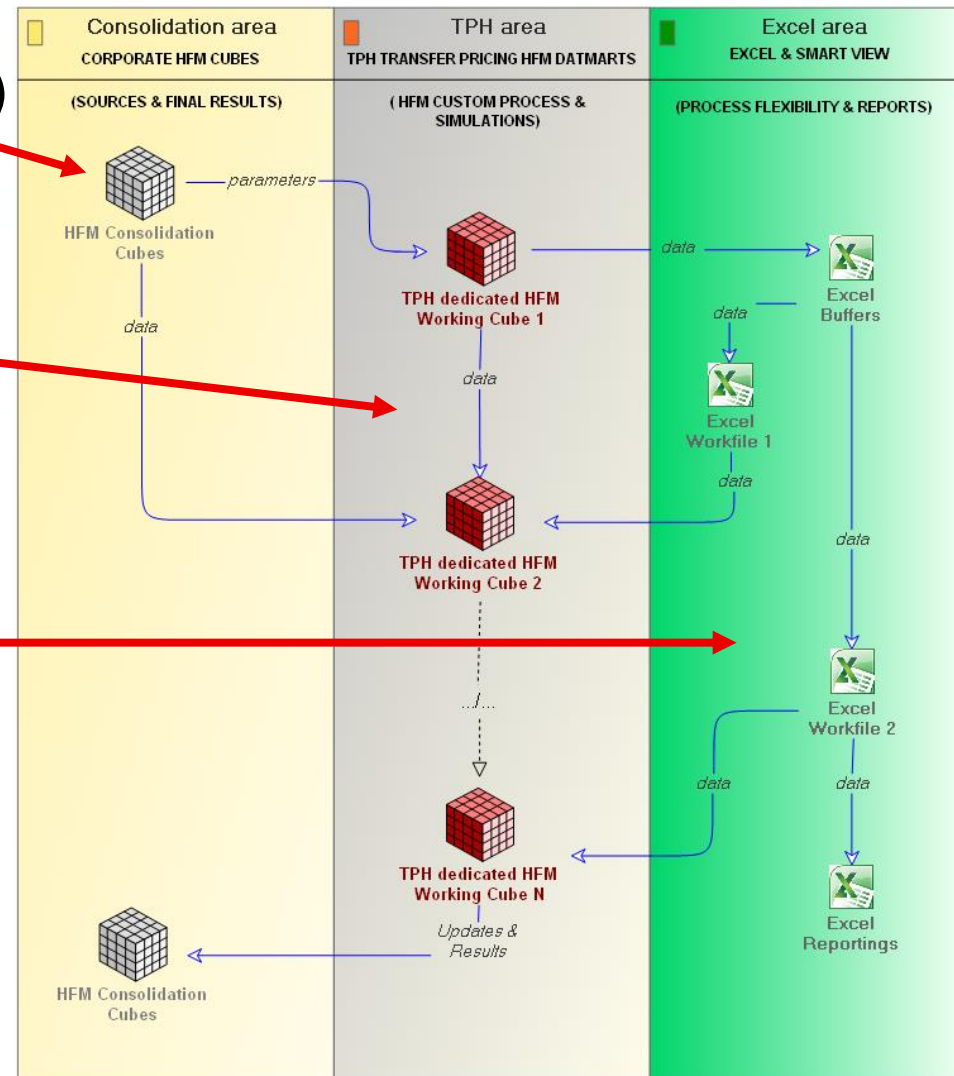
Consolidation area
CORPORATE HFM CUBES

TPH area
TPH TRANSFER PRICING HFM DATMARTS

Excel area
EXCEL & SMART VIEW

(SOURCES & FINAL RESULTS)

( HFM CUSTOM PROCESS & SIMULATIONS)

(PROCESS FLEXIBILITY & REPORTS)

HFM Consolidation Cubes

parameters

TPH dedicated HFM Working Cube 1

data

Excel Buffers

data

data

data

Excel Workfile 1

data

TPH dedicated HFM Working Cube 2

data

.../...

Excel Workfile 2

data

data

TPH dedicated HFM Working Cube N

Excel Reportings

Updates & Results

HFM Consolidation Cubes